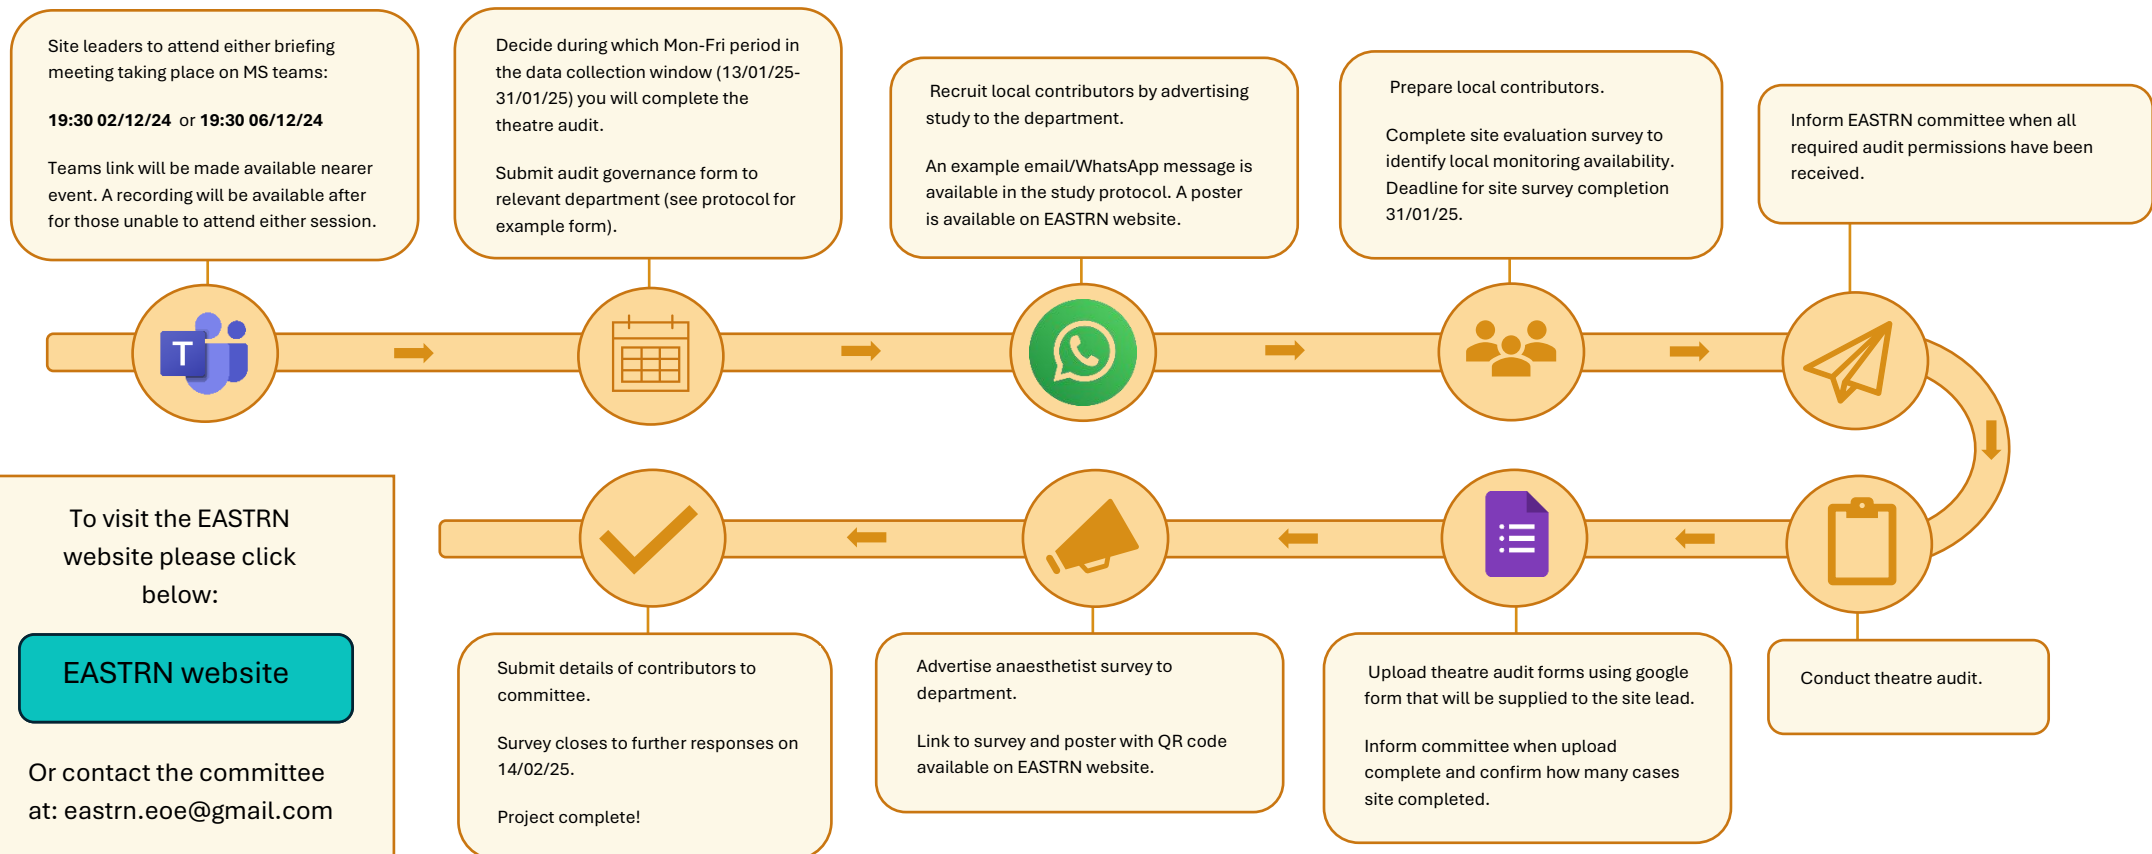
Site leaders to attend either briefing meeting taking place on MS teams:

19:30 02/12/24 or 19:30 06/12/24

Teams link will be made available nearer event. A recording will be available after for those unable to attend either session.

Decide during which Mon-Fri period in the data collection window (13/01/25-31/01/25) you will complete the theatre audit.

Submit audit governance form to relevant department (see protocol for example form).

Recruit local contributors by advertising study to the department.

An example email/WhatsApp message is available in the study protocol. A poster is available on EASTRN website.

Prepare local contributors.

Complete site evaluation survey to identify local monitoring availability. Deadline for site survey completion 31/01/25.

Inform EASTRN committee when all required audit permissions have been received.

T

To visit the EASTRN website please click below:

EASTRN website

Or contact the committee at: eastrn.eoe@gmail.com

Submit details of contributors to committee.

Survey closes to further responses on 14/02/25.

Project complete!

Advertise anaesthetist survey to department.

Link to survey and poster with QR code available on EASTRN website.

Upload theatre audit forms using google form that will be supplied to the site lead.

Inform committee when upload complete and confirm how many cases site completed.

Conduct theatre audit.